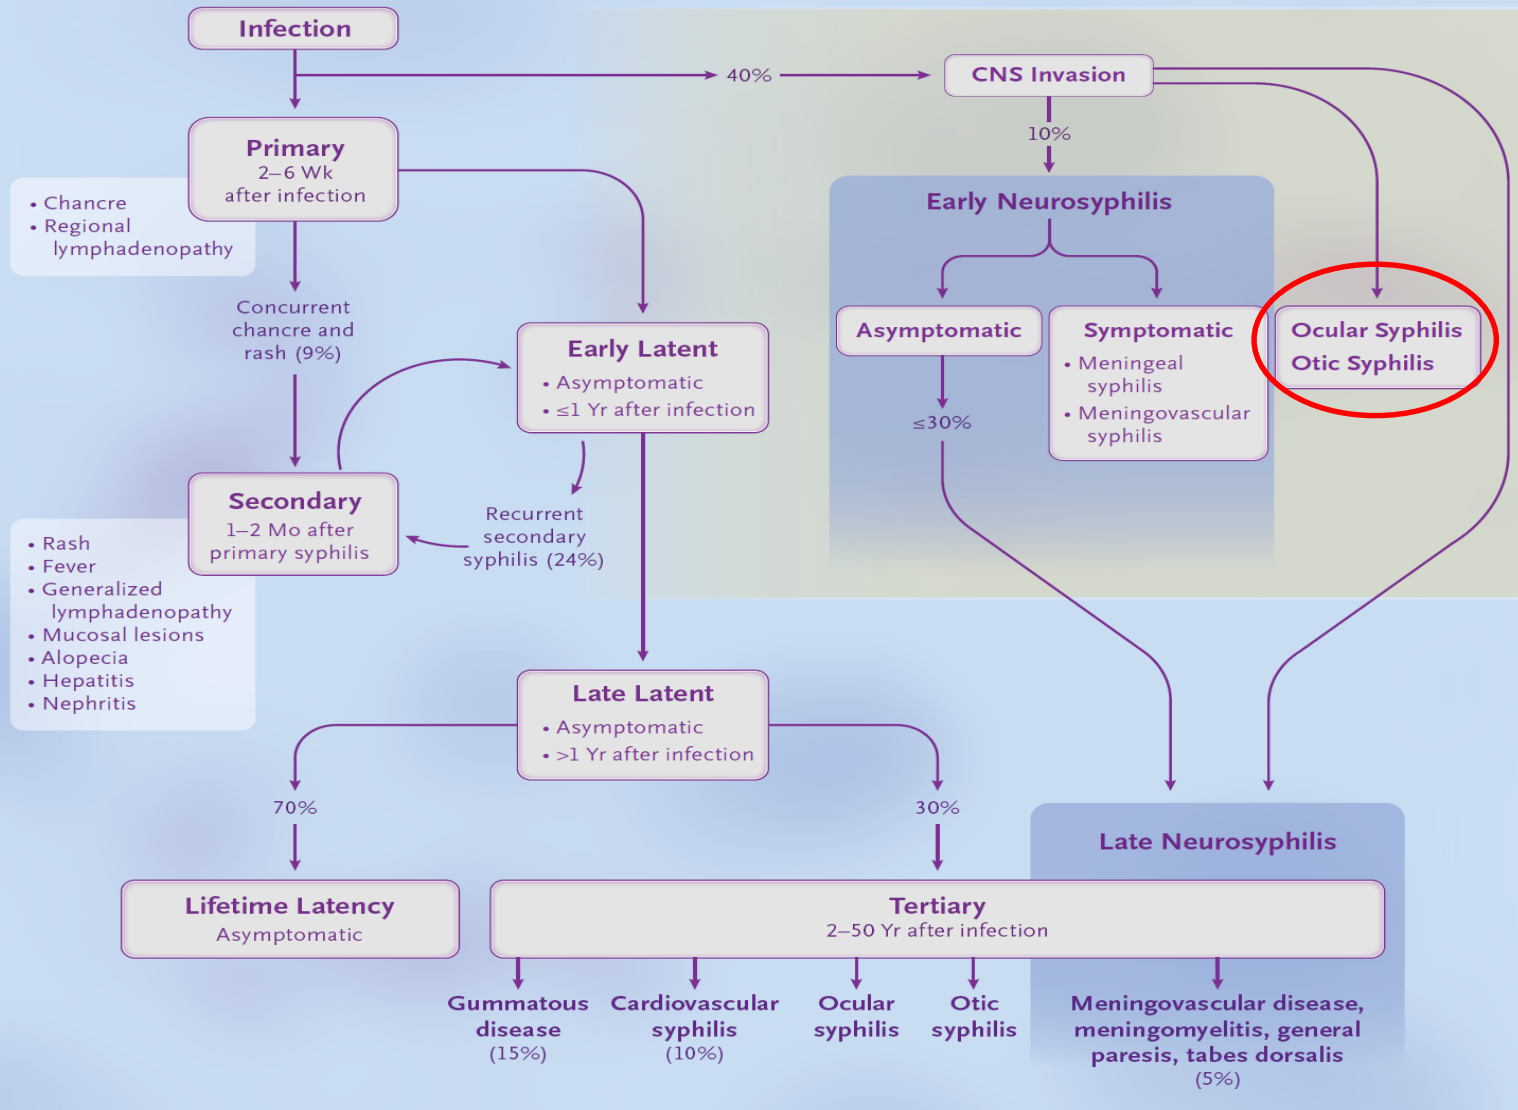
Infection

40%

CNS Invasion

10%

Primary
2–6 Wk
after infection

• Chancre
• Regional lymphadenopathy

Concurrent chancre and rash (9%)

Early Latent
• Asymptomatic
• ≤1 Yr after infection

Early Neurosyphilis

Asymptomatic

≤30%

Symptomatic
• Meningeal syphilis
• Meningovascular syphilis

Ocular Syphilis
Otic Syphilis

Secondary
1–2 Mo after primary syphilis

• Rash
• Fever
• Generalized lymphadenopathy
• Mucosal lesions
• Alopecia
• Hepatitis
• Nephritis

Recurrent secondary syphilis (24%)

Late Latent
• Asymptomatic
• >1 Yr after infection

70%

30%

Late Neurosyphilis

Lifetime Latency
Asymptomatic

Tertiary
2–50 Yr after infection

Gummatous disease (15%)

Cardiovascular syphilis (10%)

Ocular syphilis

Otic syphilis

Meningovascular disease, meningomyelitis, general paresis, tabes dorsalis (5%)